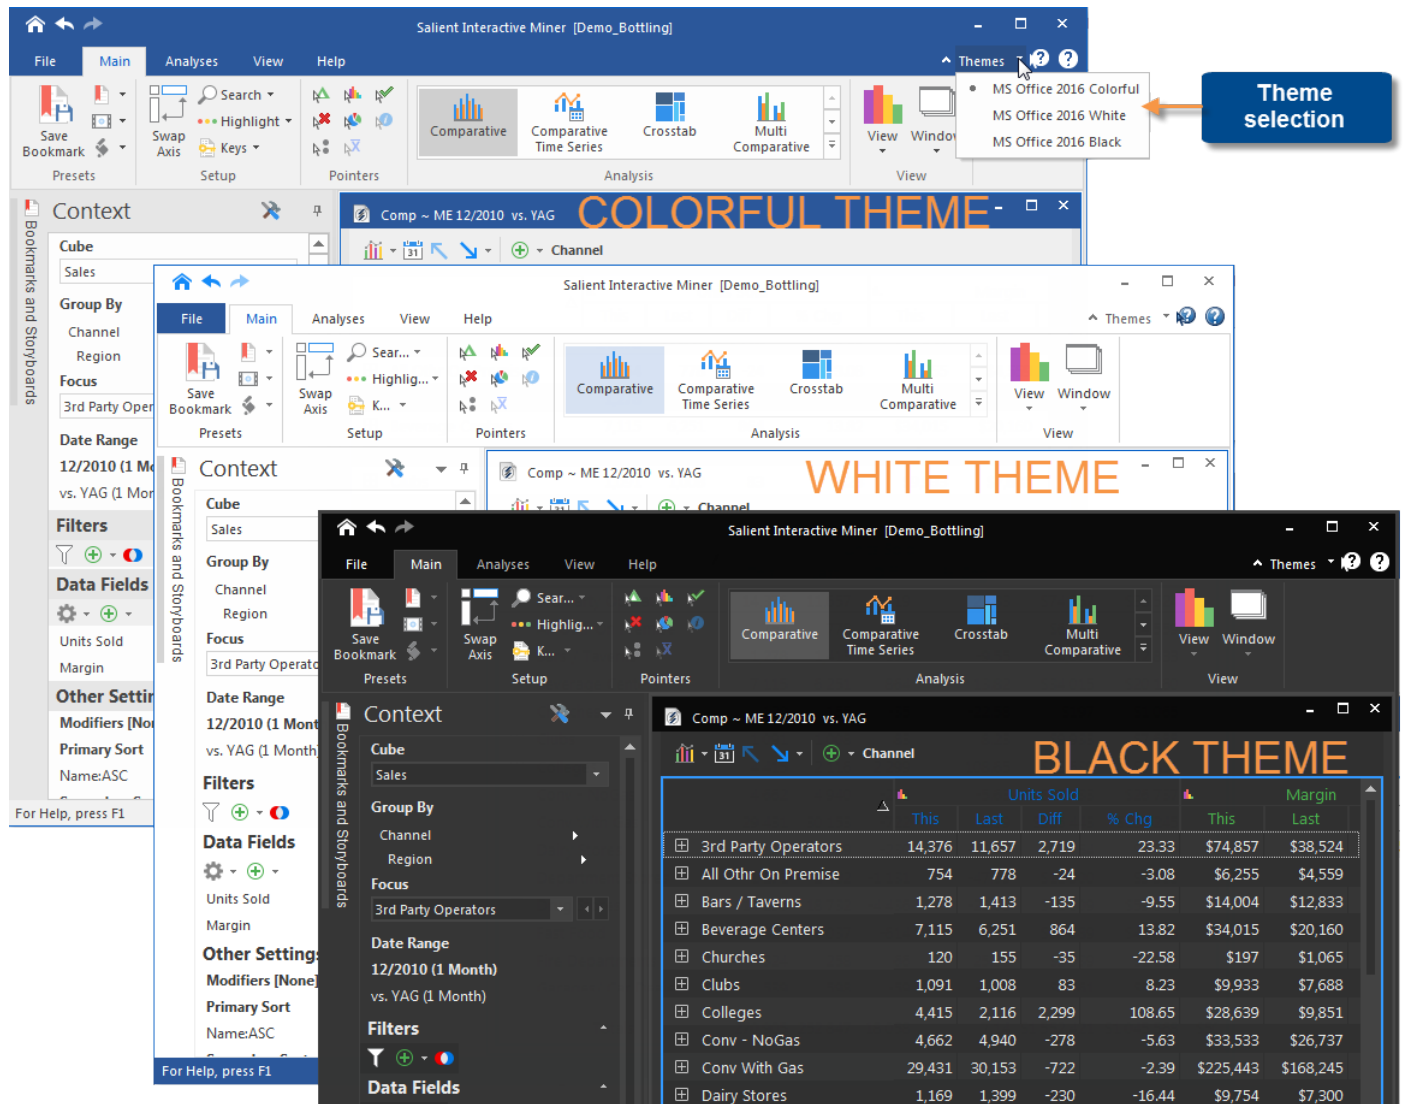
Salient Interactive Miner [Demo_Bottling]

File Main Analyses View Help

Themes

MS Office 2016 Colorful
MS Office 2016 White
MS Office 2016 Black

Theme selection

Save Bookmark
Search
Highlight
Keys
Swap Axis
Presets Setup Pointers
Comparative
Comparative Time Series
Crosstab
Multi Comparative
Analysis
View Window
View

Context
Cube
Sales
Group By
Channel
Region
Focus
3rd Party Oper
Date Range
12/2010 (1 Mo
vs. YAG (1 Mor
Filters
Data Fields
Units Sold
Margin
Other Setti
Modifiers [No
Primary Sort
Name:ASC
For Help, press F1

Bookmarks and Storyboards

Comp ~ ME 12/2010 vs. YAG
COLORFUL THEME
Channel

Salient Interactive Miner [Demo_Bottling]
File Main Analyses View Help
Themes
Save Bookmark
Sear...
Highlig...
K...
Swap Axis
Presets Setup Pointers
Comparative
Comparative Time Series
Crosstab
Multi Comparative
Analysis
View Window
View
Context
Cube
Sales
Group By
Channel
Region
Focus
3rd Party Operato
Date Range
12/2010 (1 Mont
vs. YAG (1 Month)
Filters
Data Fields
Units Sold
Margin
Other Setting
Modifiers [None]
Primary Sort
Name:ASC
For Help, press F1
Comp ~ ME 12/2010 vs. YAG
WHITE THEME
Channel

Salient Interactive Miner [Demo_Bottling]
File Main Analyses View Help
Themes
Save Bookmark
Sear...
Highlig...
K...
Swap Axis
Presets Setup Pointers
Comparative
Comparative Time Series
Crosstab
Multi Comparative
Analysis
View Window
View
Context
Cube
Sales
Group By
Channel
Region
Focus
3rd Party Operators
Date Range
12/2010 (1 Month)
vs. YAG (1 Month)
Filters
Data Fields
Comp ~ ME 12/2010 vs. YAG
Channel
BLACK THEME

| | Units Sold This | Last | Diff | % Chg | Margin This | Last |
|---|---|---|---|---|---|---|
| 3rd Party Operators | 14,376 | 11,657 | 2,719 | 23.33 | $74,857 | $38,524 |
| All Othr On Premise | 754 | 778 | -24 | -3.08 | $6,255 | $4,559 |
| Bars / Taverns | 1,278 | 1,413 | -135 | -9.55 | $14,004 | $12,833 |
| Beverage Centers | 7,115 | 6,251 | 864 | 13.82 | $34,015 | $20,160 |
| Churches | 120 | 155 | -35 | -22.58 | $197 | $1,065 |
| Clubs | 1,091 | 1,008 | 83 | 8.23 | $9,933 | $7,688 |
| Colleges | 4,415 | 2,116 | 2,299 | 108.65 | $28,639 | $9,851 |
| Conv - NoGas | 4,662 | 4,940 | -278 | -5.63 | $33,533 | $26,737 |
| Conv With Gas | 29,431 | 30,153 | -722 | -2.39 | $225,443 | $168,245 |
| Dairy Stores | 1,169 | 1,399 | -230 | -16.44 | $9,754 | $7,300 |